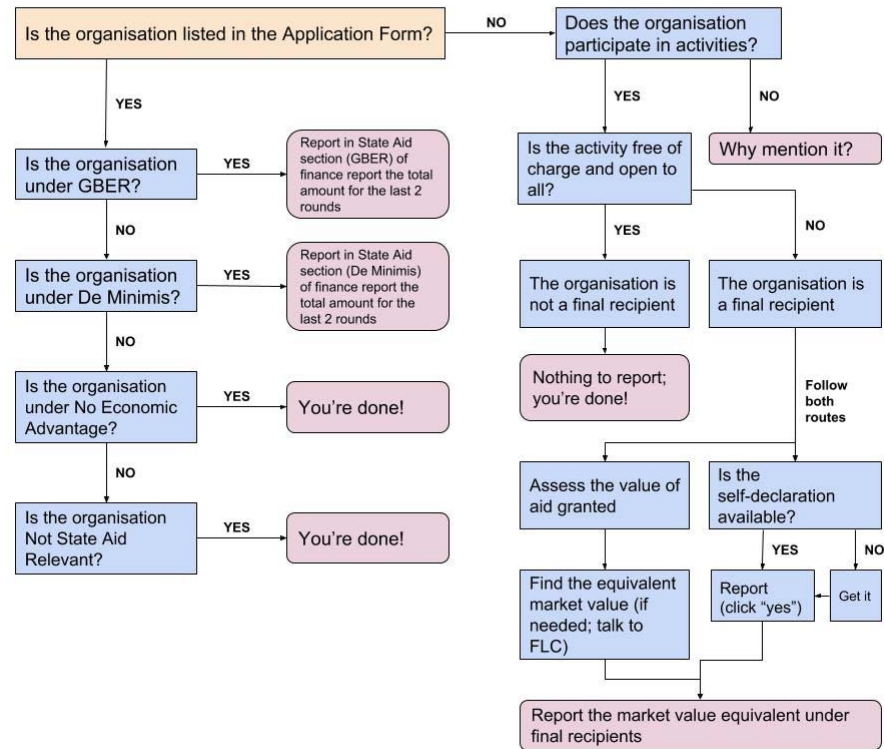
Is the organisation listed in the Application Form?

NO

Does the organisation participate in activities?

YES

Is the organisation under GBER?

YES

Report in State Aid section (GBER) of finance report the total amount for the last 2 rounds

NO

Is the organisation under De Minimis?

YES

Report in State Aid section (De Minimis) of finance report the total amount for the last 2 rounds

NO

Is the organisation under No Economic Advantage?

YES

You're done!

NO

Is the organisation Not State Aid Relevant?

YES

You're done!

YES

NO

Why mention it?

Is the activity free of charge and open to all?

YES

The organisation is not a final recipient

Nothing to report; you're done!

NO

The organisation is a final recipient

Follow both routes

Assess the value of aid granted

Find the equivalent market value (if needed; talk to FLC)

Is the self-declaration available?

YES

Report (click "yes")

NO

Get it

Report the market value equivalent under final recipients